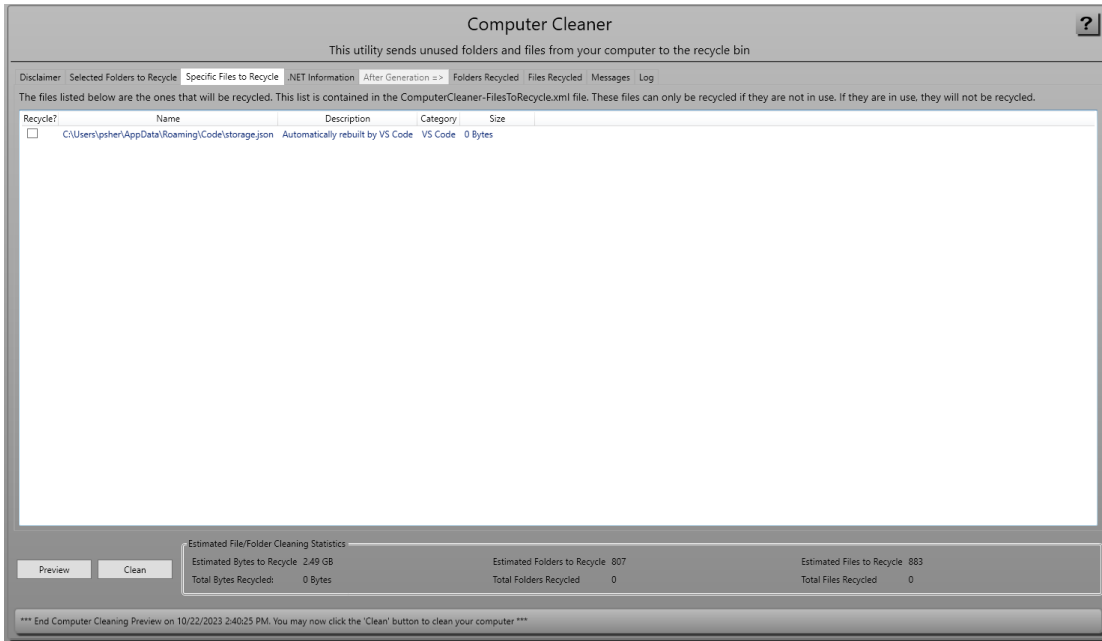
Computer Cleaner

?

This utility sends unused folders and files from your computer to the recycle bin

Disclaimer | Selected Folders to Recycle | Specific Files to Recycle | .NET Information | After Generation => | Folders Recycled | Files Recycled | Messages | Log

The files listed below are the ones that will be recycled. This list is contained in the ComputerCleaner-FilesToRecycle.xml file. These files can only be recycled if they are not in use. If they are in use, they will not be recycled.

| Recycle? | Name | Description | Category | Size |
|---|---|---|---|---|
| ☐ | C:\Users\psher\AppData\Roaming\Code\storage.json | Automatically rebuilt by VS Code | VS Code | 0 Bytes |

Preview | Clean

Estimated File/Folder Cleaning Statistics

Estimated Bytes to Recycle 2.49 GB
Total Bytes Recycled: 0 Bytes

Estimated Folders to Recycle 807
Total Folders Recycled 0

Estimated Files to Recycle 883
Total Files Recycled 0

*** End Computer Cleaning Preview on 10/22/2023 2:40:25 PM. You may now click the 'Clean' button to clean your computer ***